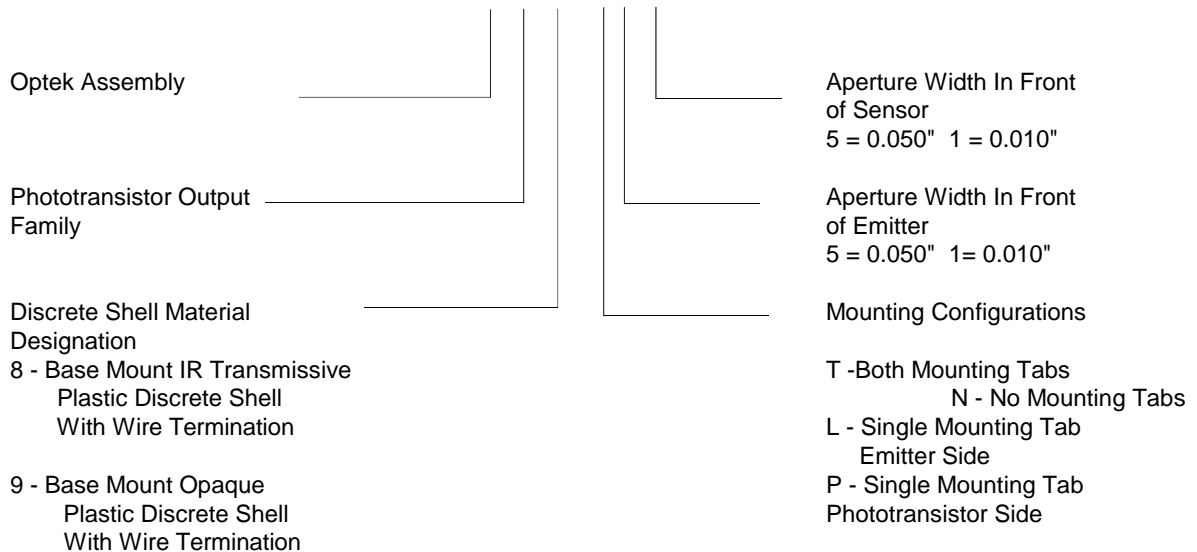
Optek Assembly

Phototransistor Output Family

Discrete Shell Material Designation
8 - Base Mount IR Transmissive Plastic Discrete Shell With Wire Termination

9 - Base Mount Opaque Plastic Discrete Shell With Wire Termination

Aperture Width In Front of Sensor
5 = 0.050"  1 = 0.010"

Aperture Width In Front of Emitter
5 = 0.050"  1= 0.010"

Mounting Configurations

T -Both Mounting Tabs
N - No Mounting Tabs
L - Single Mounting Tab Emitter Side
P - Single Mounting Tab Phototransistor Side